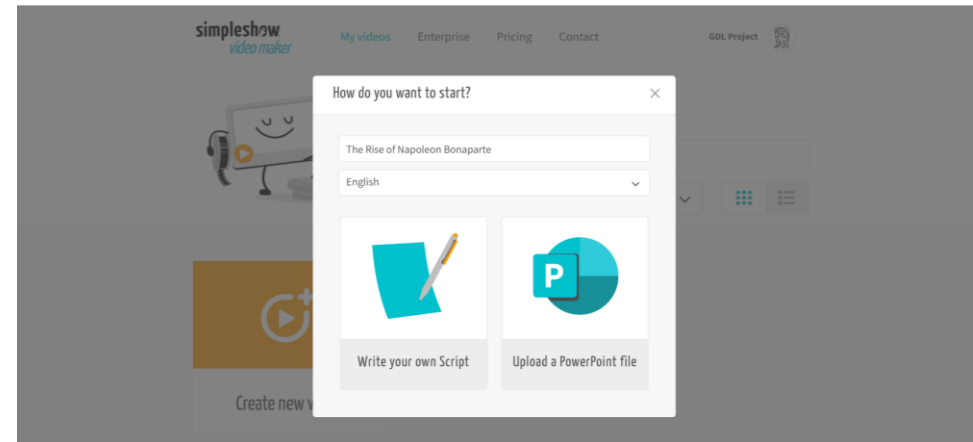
simpleshow video maker

My videos Enterprise Pricing Contact

GDL Project

How do you want to start?

×

The Rise of Napoleon Bonaparte

English

P

Write your own Script

Upload a PowerPoint file

Create new v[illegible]